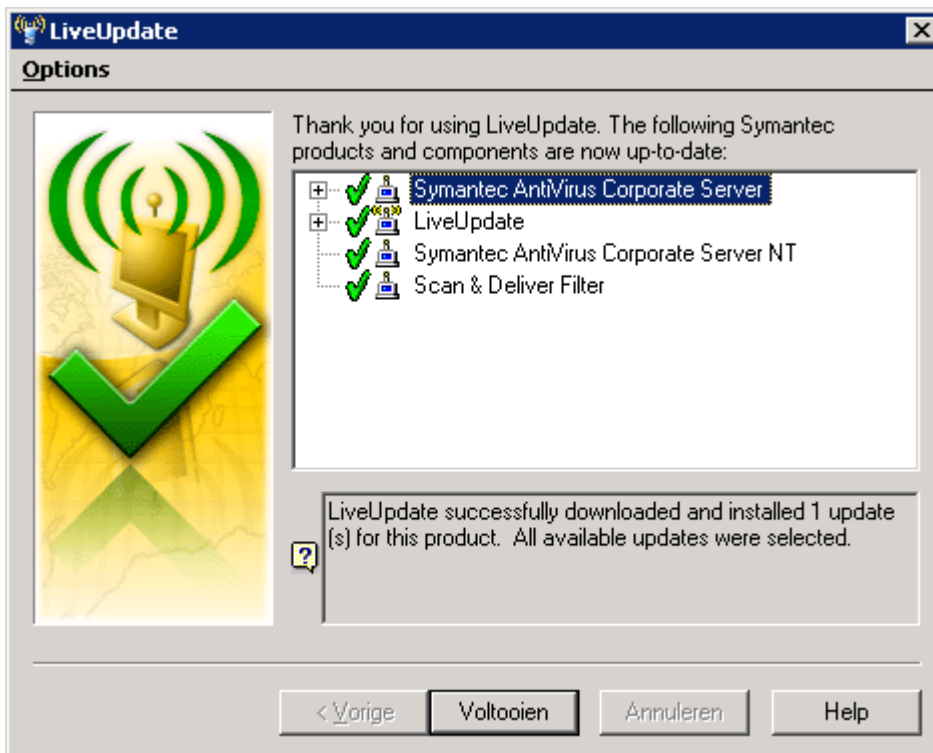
LiveUpdate

Options

Thank you for using LiveUpdate. The following Symantec products and components are now up-to-date:

Symantec AntiVirus Corporate Server
LiveUpdate
Symantec AntiVirus Corporate Server NT
Scan & Deliver Filter

LiveUpdate successfully downloaded and installed 1 update (s) for this product. All available updates were selected.

< Vorige
Voltooien
Annuleren
Help